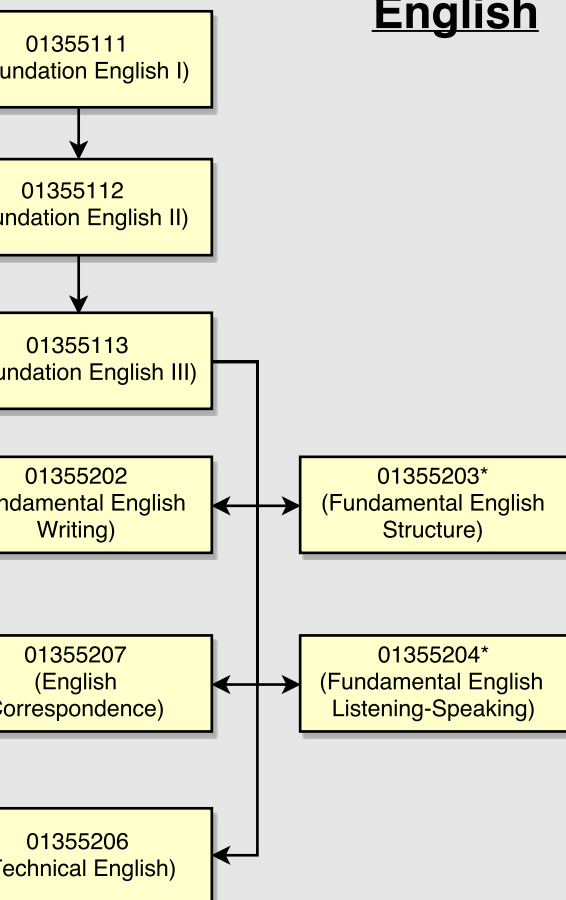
English

01355111
undation English I)

01355112
undation English II)

01355113
undation English III)

01355202
ndamental English
Writing)

01355203*
(Fundamental English
Structure)

01355207
(English
Correspondence)

01355204*
(Fundamental English
Listening-Speaking)

01355206
Technical English)